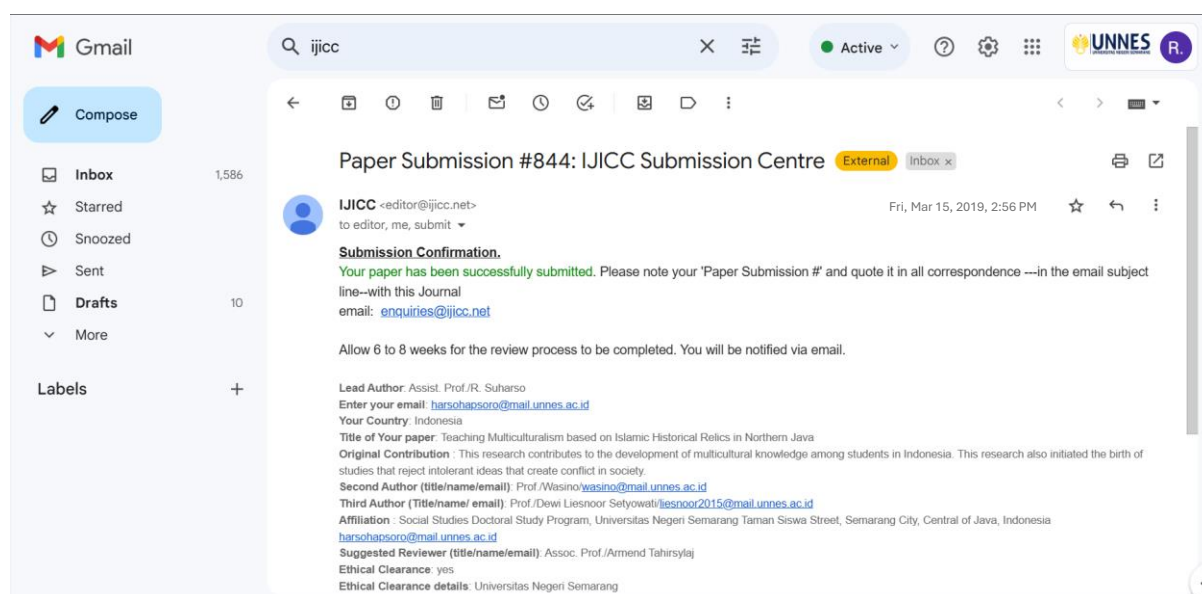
Gmail

ijicc

Active

UNNES R.

Compose

Inbox 1,586
Starred
Snoozed
Sent
Drafts 10
More

Labels +

Paper Submission #844: IJICC Submission Centre External Inbox ×

IJICC <editor@ijicc.net>
to editor, me, submit

Fri, Mar 15, 2019, 2:56 PM

Submission Confirmation.
Your paper has been successfully submitted. Please note your 'Paper Submission #' and quote it in all correspondence ---in the email subject line--with this Journal
email: enquiries@ijicc.net

Allow 6 to 8 weeks for the review process to be completed. You will be notified via email.

Lead Author: Assist. Prof./R. Suharso
Enter your email: harsohapsoro@mail.unnes.ac.id
Your Country: Indonesia
Title of Your paper: Teaching Multiculturalism based on Islamic Historical Relics in Northern Java
Original Contribution : This research contributes to the development of multicultural knowledge among students in Indonesia. This research also initiated the birth of studies that reject intolerant ideas that create conflict in society.
Second Author (title/name/email): Prof./Wasino/wasino@mail.unnes.ac.id
Third Author (Title/name/ email): Prof./Dewi Liesnoor Setyowati/liesnoor2015@mail.unnes.ac.id
Affiliation : Social Studies Doctoral Study Program, Universitas Negeri Semarang Taman Siswa Street, Semarang City, Central of Java, Indonesia harsohapsoro@mail.unnes.ac.id
Suggested Reviewer (title/name/email): Assoc. Prof./Armend Tahirsylaj
Ethical Clearance: yes
Ethical Clearance details: Universitas Negeri Semarang